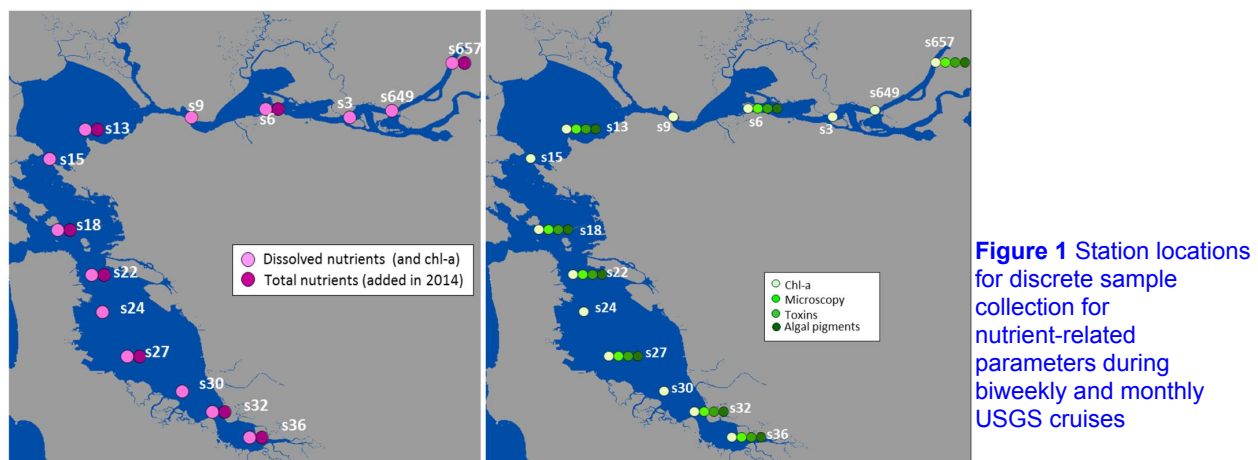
s657
s9
s6
s3
s649
s13
s15
s18
s22
s24
s27
s30
s32
s36

Dissolved nutrients (and chl-a)
Total nutrients (added in 2014)

s657
s649
s13
s9
s6
s3
s15
s18
s22
s24
s27
s30
s32
s36

Chl-a
Microscopy
Toxins
Algal pigments

**Figure 1** Station locations for discrete sample collection for nutrient-related parameters during biweekly and monthly USGS cruises